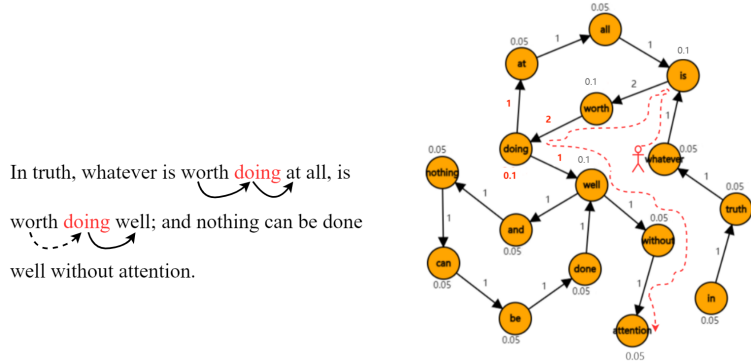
In truth, whatever is worth doing at all, is worth doing well; and nothing can be done well without attention.

0.05
all
0.05
1
1
at
0.1
is
0.1
2
worth
1
2
1
doing
1
0.1
0.05
whatever
0.1
well
0.05
nothing
1
1
1
1
0.05
truth
1
without
and
0.05
1
1
0.05
can
done
1
0.05
1
1
in
be
attention
0.05
0.05
0.05